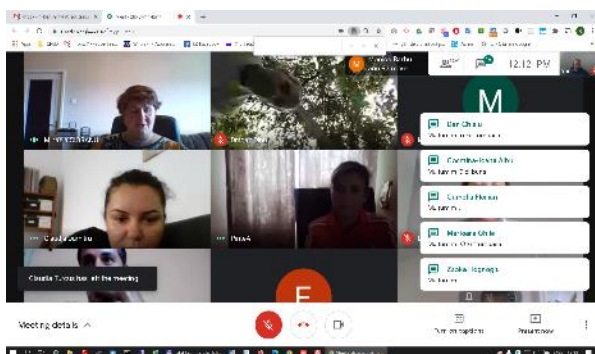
12:12 PM

M

Dan Chiriac
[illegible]

Cornelia-Ioana Albu
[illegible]

Cornelia Florian
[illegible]

Marioara Ghile
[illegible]

Ecaterina Tegleaga
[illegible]

Claudia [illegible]

Claudia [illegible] left the meeting

Petru A

E

Meeting details

Turn on captions

Present now